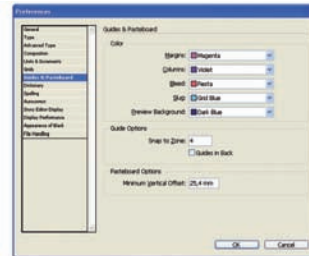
Preferences

General
Type
Advanced Type
Composition
Units & Increments
Grids
Guides & Pasteboard
Dictionary
Spelling
Autocorrect
Story Editor Display
Display Performance
Appearance of Black
File Handling

Guides & Pasteboard

Color

Margins: Magenta

Columns: Violet

Bleed: Fiesta

Slug: Grid Blue

Preview Background: Dark Blue

Guide Options

Snap to Zone: 4

Guides in Back

Pasteboard Options

Minimum Vertical Offset: 25,4 mm

OK

Cancel